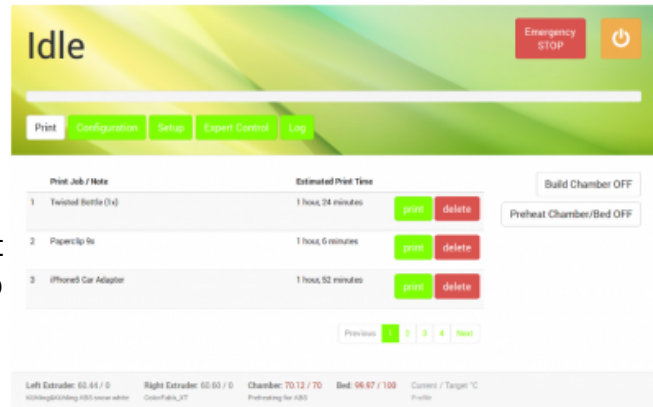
Idle

Emergency STOP

Print Configuration Setup Expert Control Log

| | Print Job / Note | Estimated Print Time | | |
|---|---|---|---|---|
| 1 | Twisted Bottle (1x) | 1 hour, 24 minutes | print | delete |
| 2 | Paperclip 9x | 1 hour, 6 minutes | print | delete |
| 3 | iPhone5 Car Adapter | 1 hour, 52 minutes | print | delete |

Previous 1 2 3 4 Next

Build Chamber OFF

Preheat Chamber/Bed OFF

Left Extruder: 60.44 / 0 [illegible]
Right Extruder: 60.60 / 0 ColorFabb_XT
Chamber: 70.12 / 70 Preheating for ABS
Bed: 99.97 / 100
Current / Target °C Profile